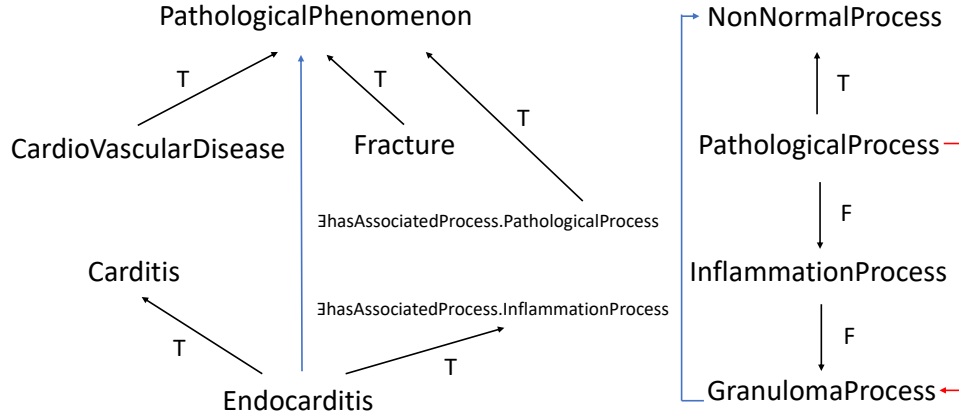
PathologicalPhenomenon

T

T

T

CardioVascularDisease

Fracture

$\exists$hasAssociatedProcess.PathologicalProcess

Carditis

$\exists$hasAssociatedProcess.InflammationProcess

T

T

Endocarditis

NonNormalProcess

T

PathologicalProcess

F

InflammationProcess

F

GranulomaProcess